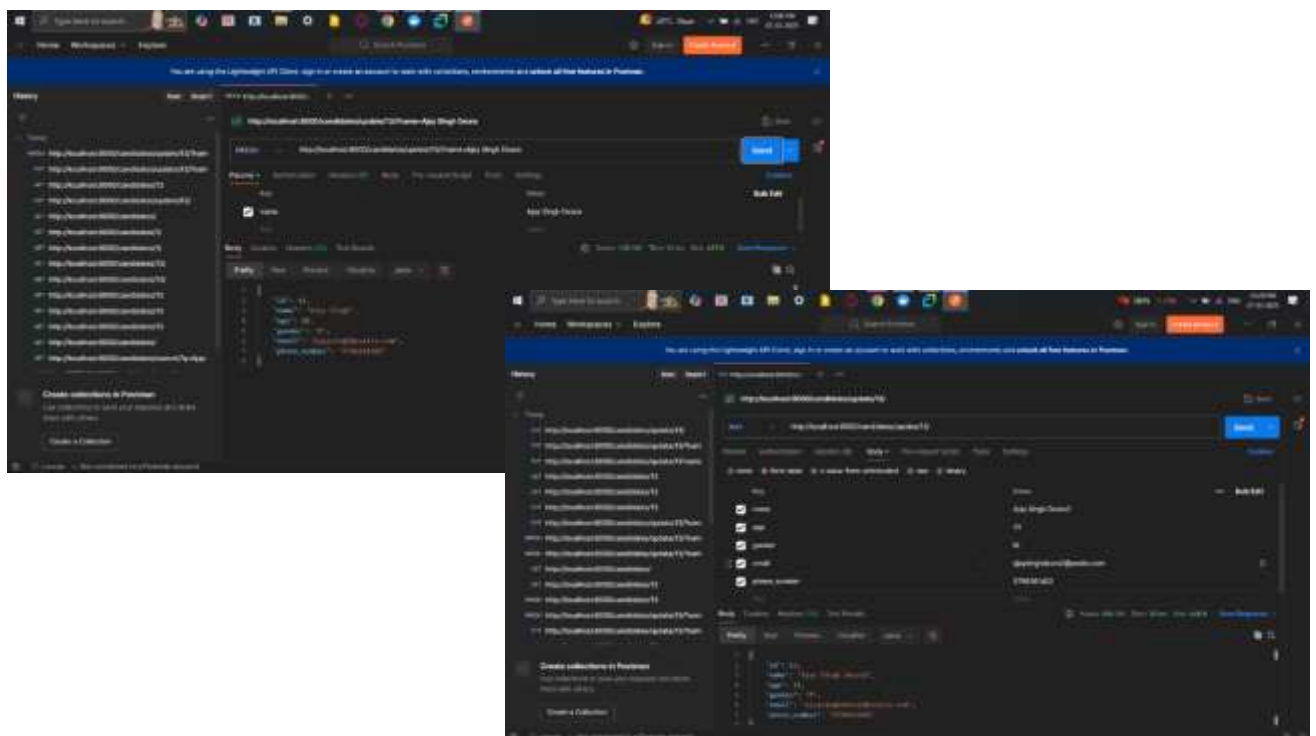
Home Workspaces Explore

You are using the Lightweight API Client, sign in or create an account to work with collections, environments and unlock all free features in Postman.

History

http://localhost:8000/candidates/update/13?name=Ajay Singh Deora

Send

Params Body

Key Value Bulk Edit

name Ajay Singh Deora

Body Cookies Headers Test Results

Pretty Raw Preview Visualize JSON

Create collections in Postman

Create a Collection

Home Workspaces Explore

You are using the Lightweight API Client, sign in or create an account to work with collections, environments and unlock all free features in Postman.

History

http://localhost:8000/candidates/update/13

Send

Params Authorization Headers Body Pre-request Script Tests Settings

Key Value Bulk Edit

name Ajay Singh Deora
age
gender M
email
phone_number

Body Cookies Headers Test Results

Pretty Raw Preview Visualize JSON

Create collections in Postman

Create a Collection